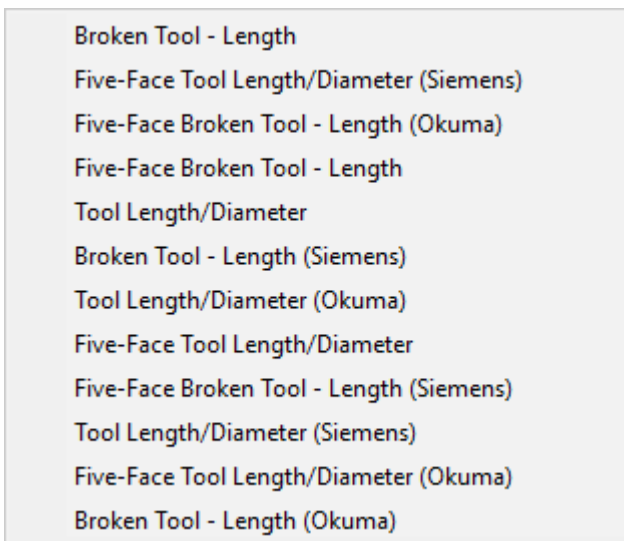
Broken Tool - Length
Five-Face Tool Length/Diameter (Siemens)
Five-Face Broken Tool - Length (Okuma)
Five-Face Broken Tool - Length
Tool Length/Diameter
Broken Tool - Length (Siemens)
Tool Length/Diameter (Okuma)
Five-Face Tool Length/Diameter
Five-Face Broken Tool - Length (Siemens)
Tool Length/Diameter (Siemens)
Five-Face Tool Length/Diameter (Okuma)
Broken Tool - Length (Okuma)